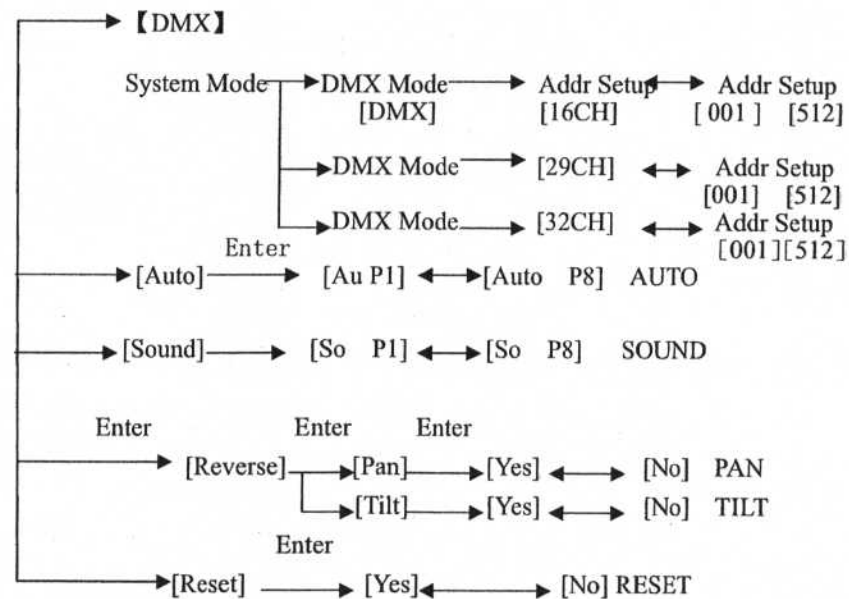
【DMX】

System Mode DMX Mode [DMX] Addr Setup [16CH] Addr Setup [ 001 ] [512]

DMX Mode [29CH] Addr Setup [001] [512]

DMX Mode [32CH] Addr Setup [001][512]

Enter

[Auto] [Au P1] [Auto P8] AUTO

[Sound] [So P1] [So P8] SOUND

Enter Enter Enter

[Reverse] [Pan] [Yes] [No] PAN

[Tilt] [Yes] [No] TILT

Enter

[Reset] [Yes] [No] RESET